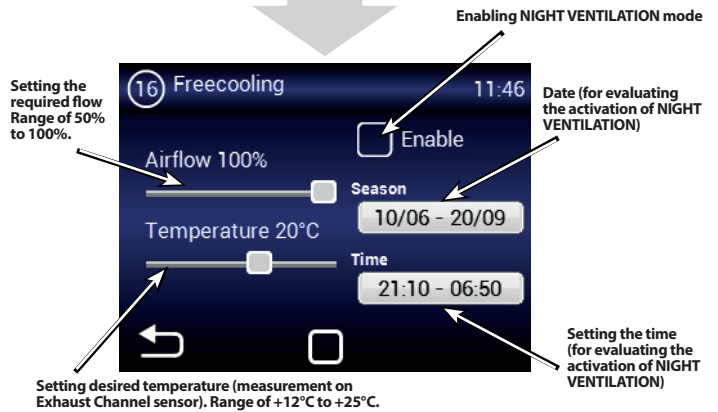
Enabling NIGHT VENTILATION mode

Setting the required flow Range of 50% to 100%.

16 Freecooling

11:46

Date (for evaluating the activation of NIGHT VENTILATION)

Enable

Airflow 100%

Season

10/06 - 20/09

Temperature 20°C

Time

21:10 - 06:50

Setting the time (for evaluating the activation of NIGHT VENTILATION)

Setting desired temperature (measurement on Exhaust Channel sensor). Range of +12°C to +25°C.